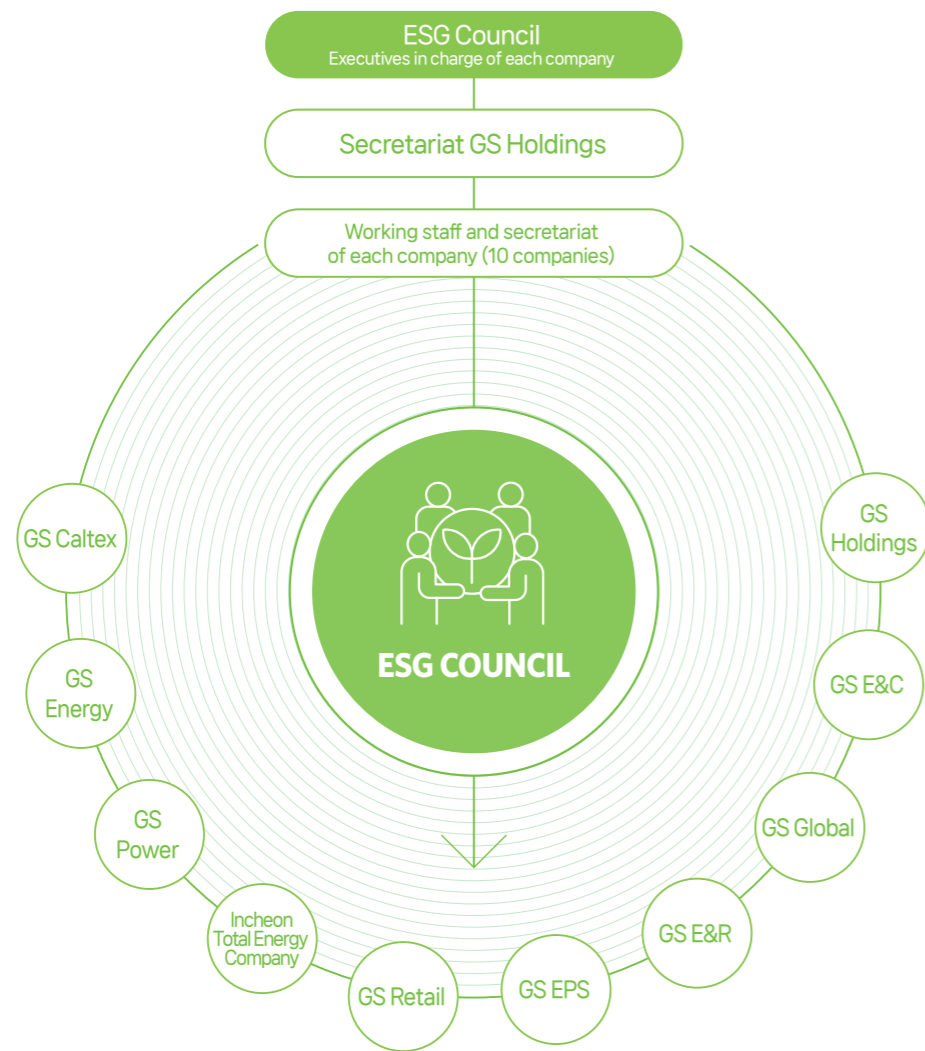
ESG Council
Executives in charge of each company

Secretariat GS Holdings

Working staff and secretariat of each company (10 companies)

ESG COUNCIL

GS Caltex

GS Energy

GS Power

Incheon Total Energy Company

GS Retail

GS EPS

GS E&R

GS Global

GS E&C

GS Holdings